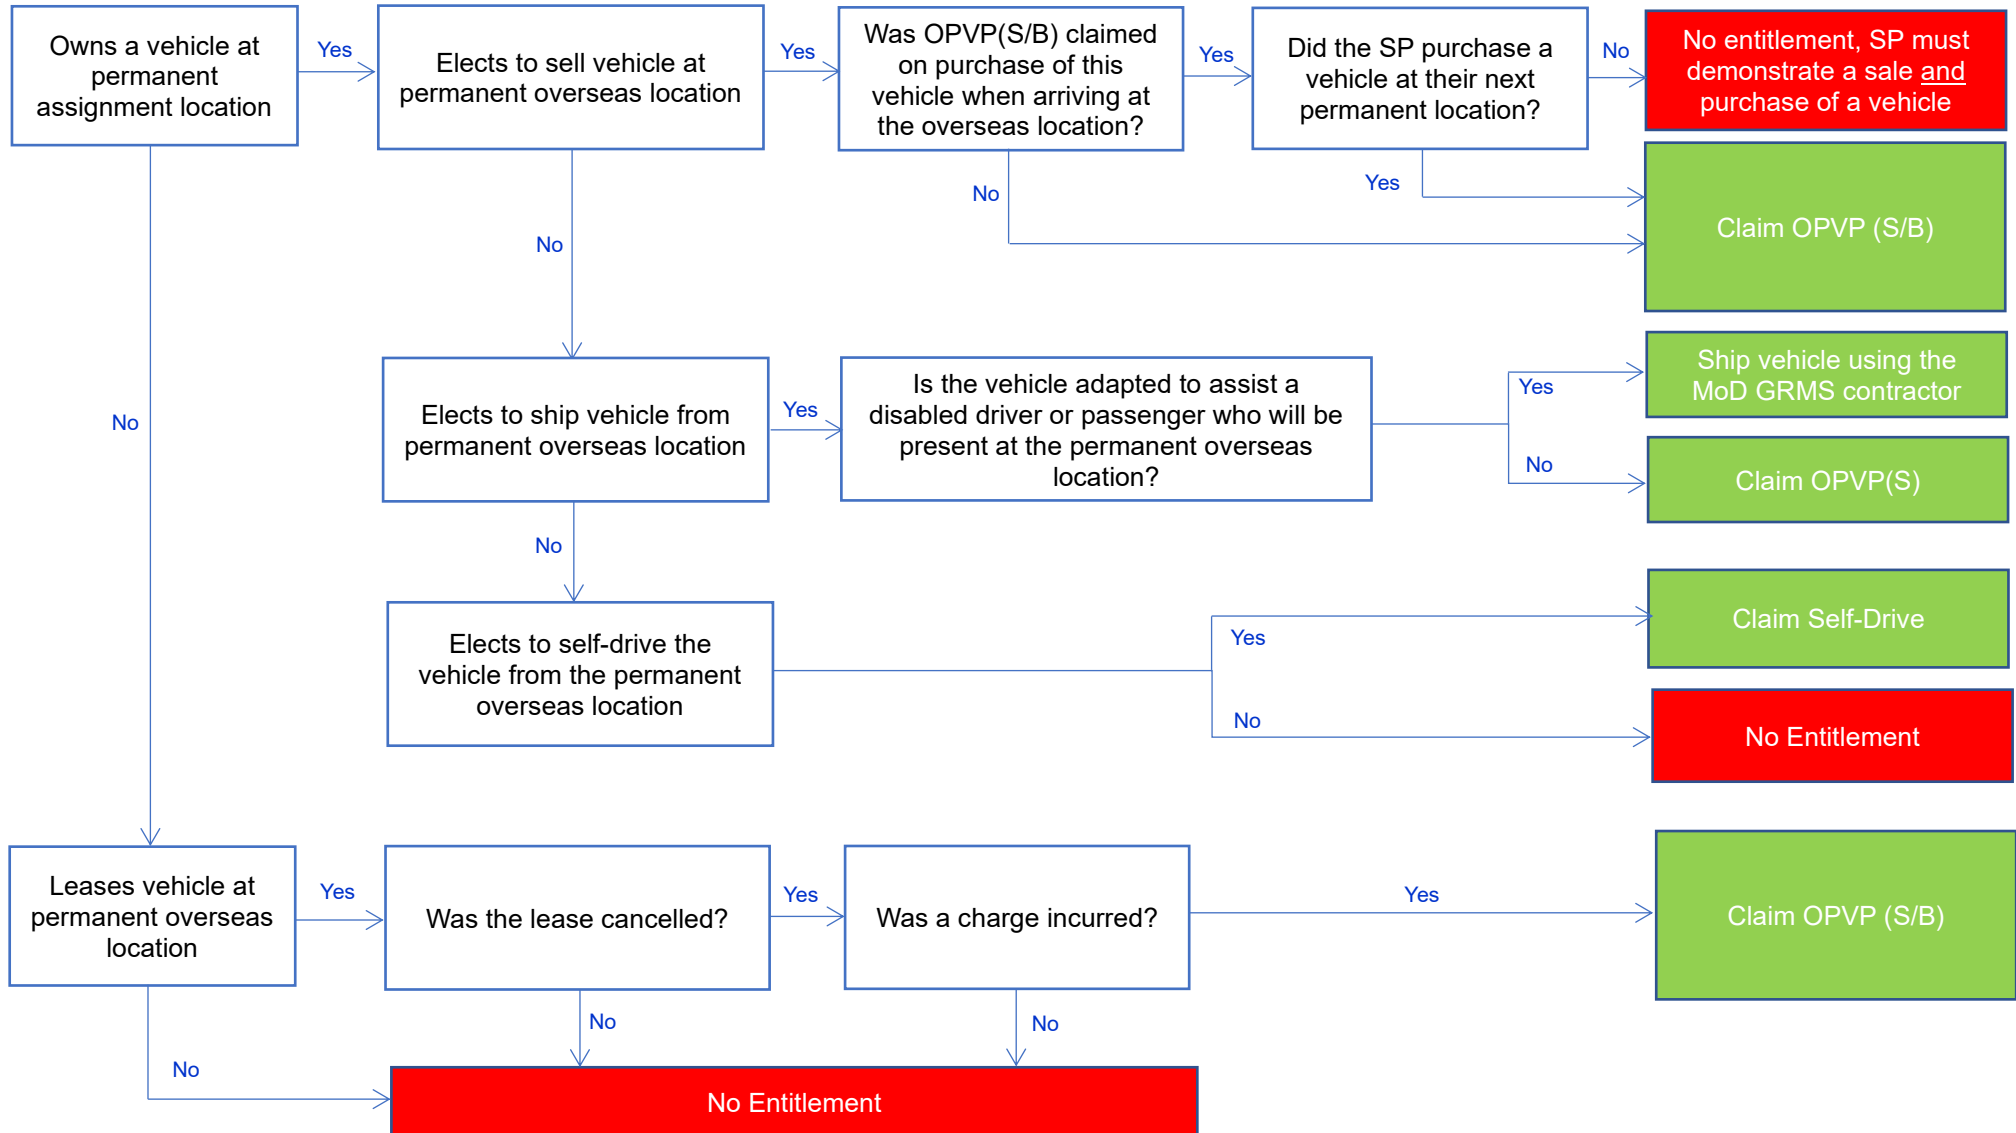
Owns a vehicle at permanent assignment location

Yes

Elects to sell vehicle at permanent overseas location

Yes

Was OPVP(S/B) claimed on purchase of this vehicle when arriving at the overseas location?

Yes

Did the SP purchase a vehicle at their next permanent location?

No

No entitlement, SP must demonstrate a sale and purchase of a vehicle

Yes

No

Claim OPVP (S/B)

No

Elects to ship vehicle from permanent overseas location

Yes

Is the vehicle adapted to assist a disabled driver or passenger who will be present at the permanent overseas location?

Yes

Ship vehicle using the MoD GRMS contractor

No

Claim OPVP(S)

No

No

Elects to self-drive the vehicle from the permanent overseas location

Yes

Claim Self-Drive

No

No Entitlement

Leases vehicle at permanent overseas location

Yes

Was the lease cancelled?

Yes

Was a charge incurred?

Yes

Claim OPVP (S/B)

No

No

No

No Entitlement